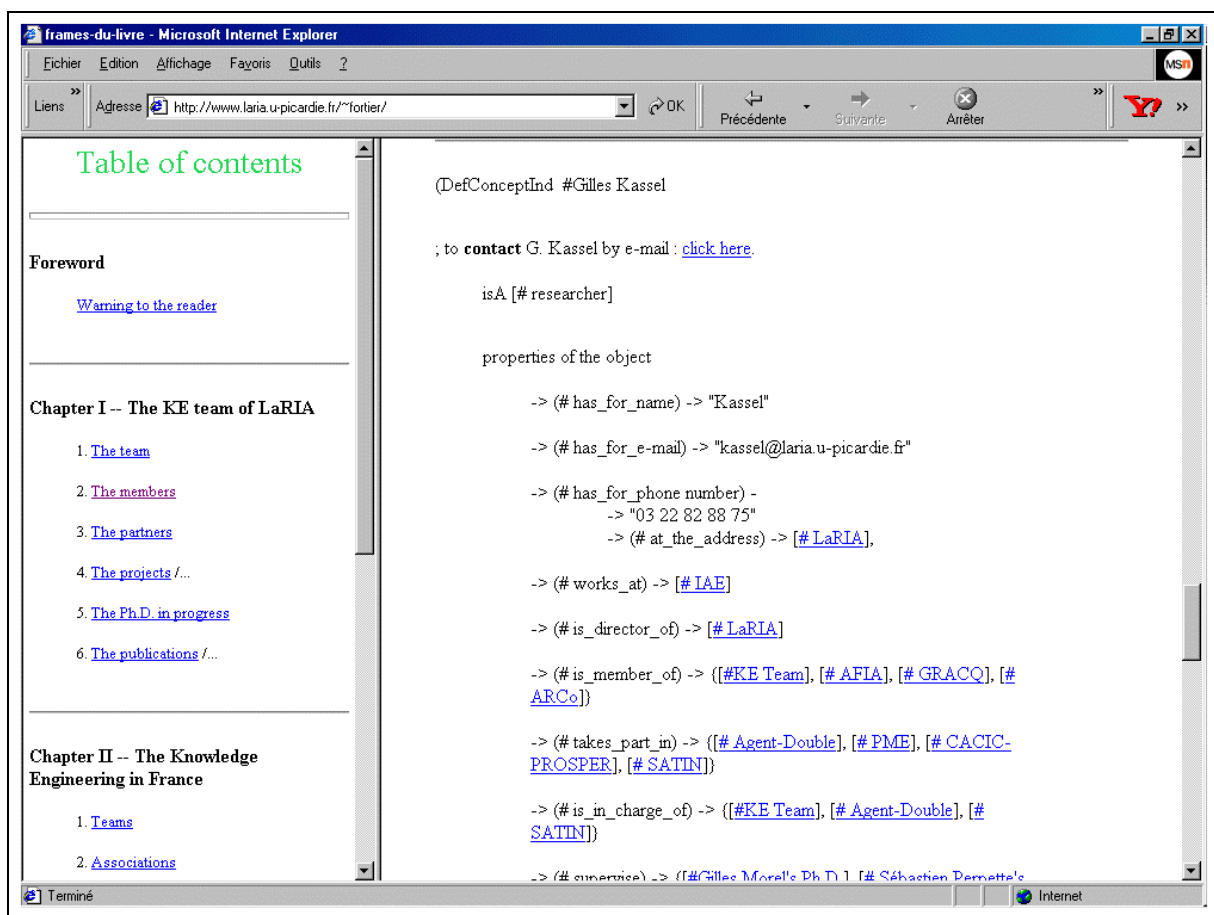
frames-du-livre - Microsoft Internet Explorer

Fichier Edition Affichage Favoris Outils ?

Liens Adresse http://www.laria.u-picardie.fr/~fortier/ OK Précédente Suivante Arrêter

Table of contents

Foreword

Warning to the reader

Chapter I -- The KE team of LaRIA

1. The team

2. The members

3. The partners

4. The projects /...

5. The Ph.D. in progress

6. The publications /...

Chapter II -- The Knowledge Engineering in France

1. Teams

2. Associations

(DefConceptInd #Gilles Kassel

; to contact G. Kassel by e-mail : click here.

isA [# researcher]

properties of the object

-> (# has_for_name) -> "Kassel"

-> (# has_for_e-mail) -> "kassel@laria.u-picardie.fr"

-> (# has_for_phone number) -
-> "03 22 82 88 75"
-> (# at_the_address) -> [# LaRIA],

-> (# works_at) -> [# IAE]

-> (# is_director_of) -> [# LaRIA]

-> (# is_member_of) -> {[#KE Team], [# AFIA], [# GRACQ], [# ARCo]}

-> (# takes_part_in) -> {[# Agent-Double], [# PME], [# CACIC-PROSPER], [# SATIN]}

-> (# is_in_charge_of) -> {[#KE Team], [# Agent-Double], [# SATIN]}

-> (# supervise) -> {[#Gilles Morel's Ph.D.], [# Sébastien Pernette's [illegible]

Terminé Internet